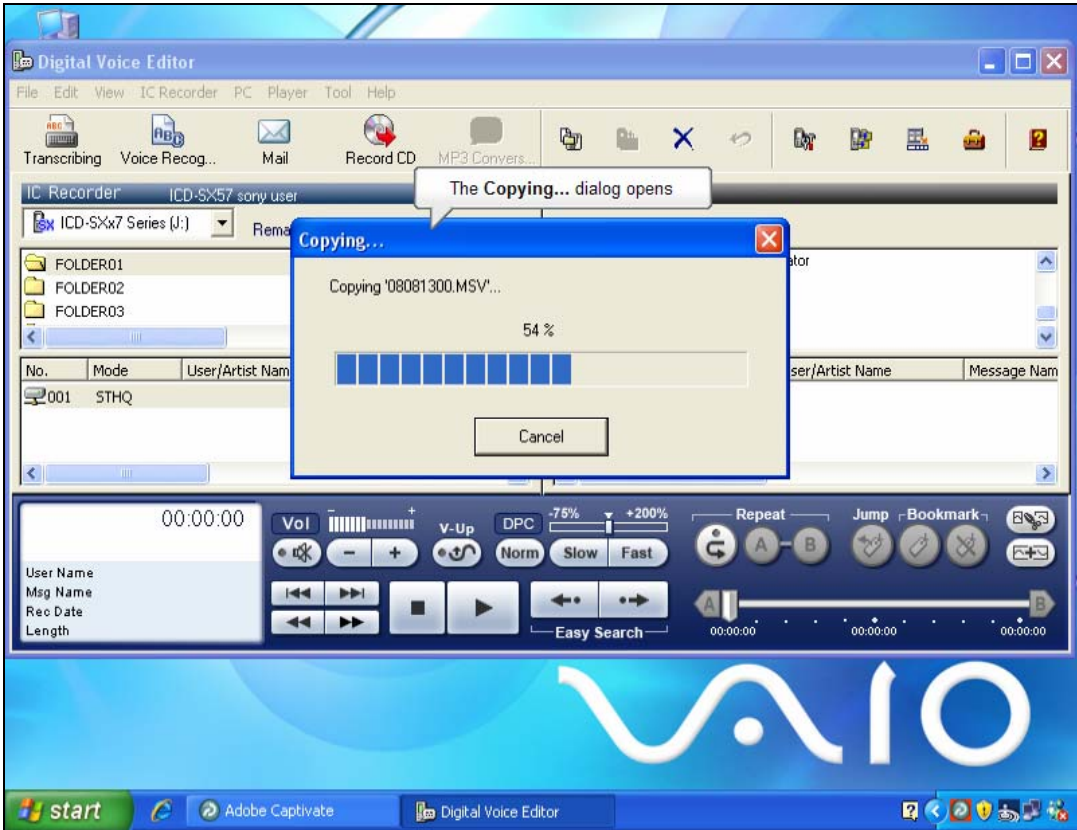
Digital Voice Editor

File Edit View IC Recorder PC Player Tool Help

Transcribing Voice Recog... Mail Record CD MP3 Convers...

IC Recorder ICD-SX57 sony user

ICD-SXx7 Series (J:) Rema

FOLDER01
FOLDER02
FOLDER03

No. Mode User/Artist Nam
001 STHQ

ator

ser/Artist Name Message Nam

The **Copying...** dialog opens

Copying...

Copying '08081300.MSV'...

54 %

Cancel

00:00:00

User Name
Msg Name
Rec Date
Length

Vol V-Up DPC -75% +200% Norm Slow Fast

Repeat A B Jump Bookmark

Easy Search

A B
00:00:00 00:00:00 00:00:00

VAIO

start Adobe Captivate Digital Voice Editor